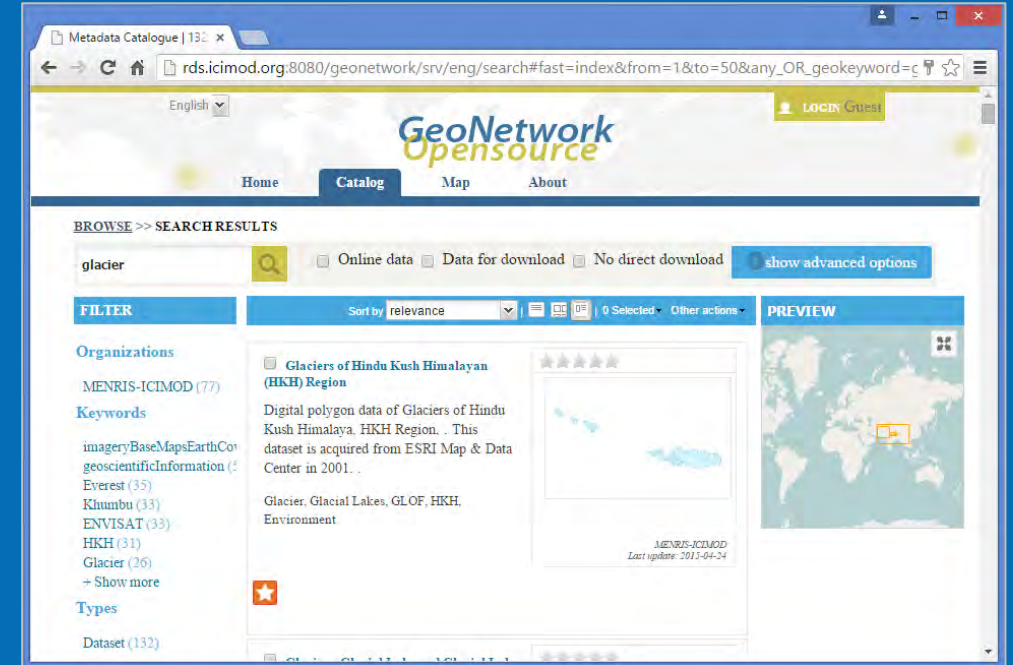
Metadata Catalogue | 13

rds.icimod.org:8080/geonetwork/srv/eng/search#fast=index&from=1&to=50&any_OR_geokeyword=c

English

LOGIN Guest

GeoNetwork Opensource

Home Catalog Map About

BROWSE >> SEARCH RESULTS

glacier

Online data Data for download No direct download show advanced options

FILTER

Sort by relevance | 0 Selected Other actions

PREVIEW

Organizations

MENRIS-ICIMOD (77)

Keywords

imageryBaseMapsEarthCov
geoscientificInformation (
Everest (35)
Khumbu (33)
ENVISAT (33)
HKH (31)
Glacier (26)
+ Show more

Types

Dataset (132)

Glaciers of Hindu Kush Himalayan (HKH) Region

Digital polygon data of Glaciers of Hindu Kush Himalaya, HKH Region, . This dataset is acquired from ESRI Map & Data Center in 2001. .

Glacier, Glacial Lakes, GLOF, HKH, Environment

MENRIS-ICIMOD
Last update: 2013-04-24

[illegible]